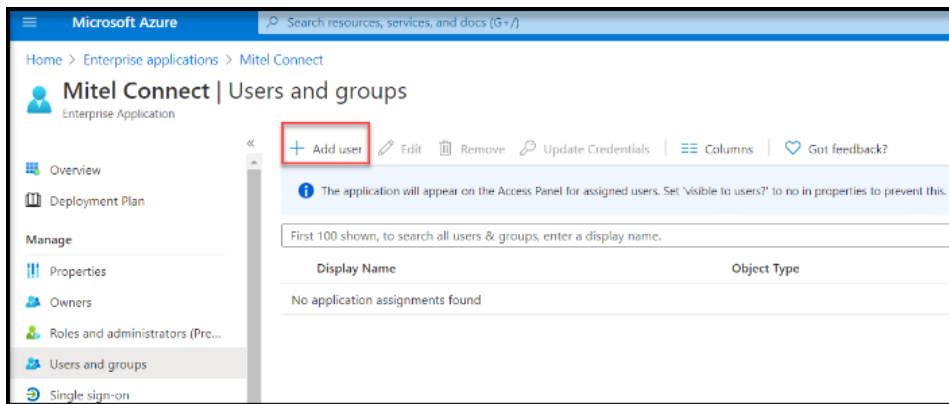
Microsoft Azure

Search resources, services, and docs (G+/)

Home > Enterprise applications > Mitel Connect

Mitel Connect | Users and groups

Enterprise Application

«

Overview

Deployment Plan

Manage

Properties

Owners

Roles and administrators (Pre...

Users and groups

Single sign-on

+ Add user | Edit | Remove | Update Credentials | Columns | Got feedback?

The application will appear on the Access Panel for assigned users. Set 'visible to users?' to no in properties to prevent this.

First 100 shown, to search all users & groups, enter a display name.

| Display Name | Object Type |
|---|---|
| No application assignments found | |